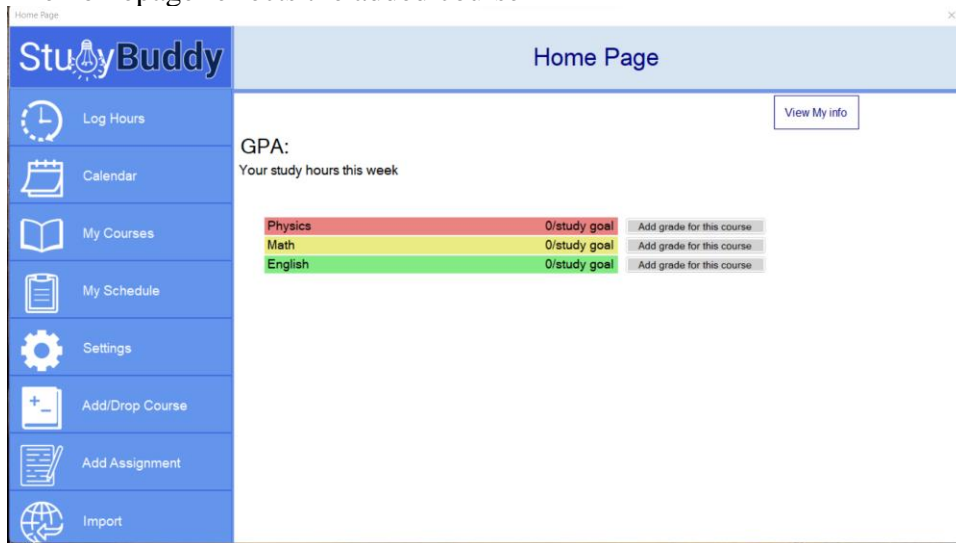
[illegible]

Home Page

×

StudyBuddy

Home Page

Log Hours

Calendar

My Courses

My Schedule

Settings

Add/Drop Course

Add Assignment

Import

View My info

GPA:

Your study hours this week

| Physics | 0/study goal | Add grade for this course |
|---|---|---|
| Math | 0/study goal | Add grade for this course |
| English | 0/study goal | Add grade for this course |